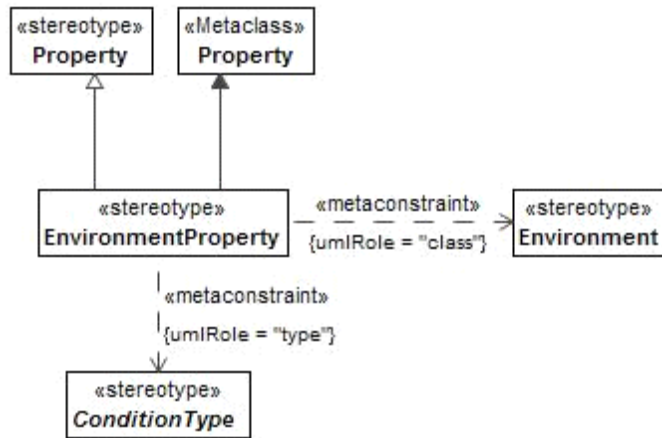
«stereotype»
Property

«Metaclass»
Property

«stereotype»
EnvironmentProperty

«metaconstraint»
{umlRole = "class"}

«stereotype»
Environment

«metaconstraint»
{umlRole = "type"}

«stereotype»
ConditionType